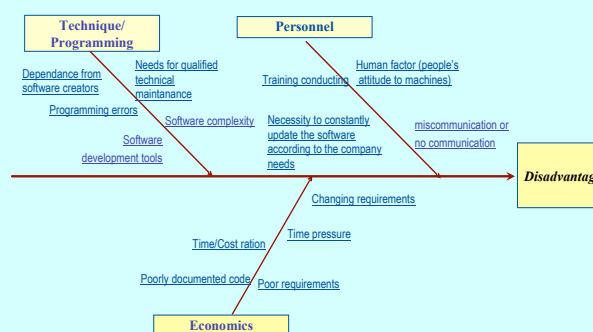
Technique/ Programming

Personnel

Dependance from software creators

Needs for qualified technical maintanance

Training conducting

Human factor (people's attitude to machines)

Programming errors

Software complexity

Necessity to constantly update the software according to the company needs

miscommunication or no communication

Software development tools

Disadvantag

Changing requirements

Time/Cost ration

Time pressure

Poorly documented code

Poor requirements

Economics